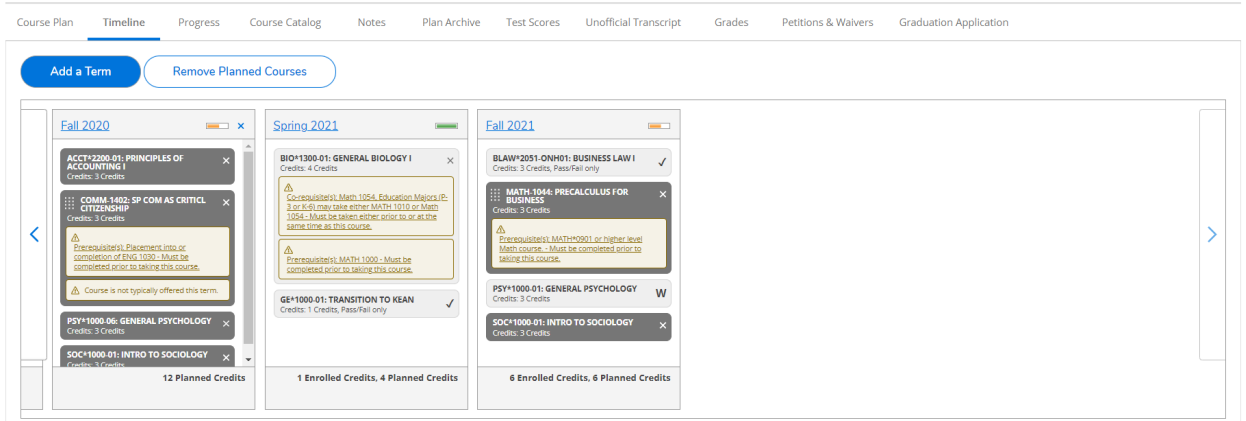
Course Plan Timeline Progress Course Catalog Notes Plan Archive Test Scores Unofficial Transcript Grades Petitions & Waivers Graduation Application

Add a Term Remove Planned Courses

Fall 2020 ×

ACCT*2200-01: PRINCIPLES OF ACCOUNTING I ×
Credits: 3 Credits

COMM-1402: SP COM AS CRITICL CITIZENSHIP ×
Credits: 3 Credits

⚠ Prerequisite(s): Placement into or completion of ENG 1030 - Must be completed prior to taking this course.

⚠ Course is not typically offered this term.

PSY*1000-06: GENERAL PSYCHOLOGY ×
Credits: 3 Credits

SOC*1000-01: INTRO TO SOCIOLOGY ×
Credits: 3 Credits

12 Planned Credits

Spring 2021

BIO*1300-01: GENERAL BIOLOGY I ×
Credits: 4 Credits

⚠ Co-requisite(s): Math 1054. Education Majors (P-3 or K-6) may take either MATH 1010 or Math 1054 - Must be taken either prior to or at the same time as this course.

⚠ Prerequisite(s): MATH 1000 - Must be completed prior to taking this course.

GE*1000-01: TRANSITION TO KEAN ✓
Credits: 1 Credits, Pass/Fail only

1 Enrolled Credits, 4 Planned Credits

Fall 2021

BLAW*2051-ONH01: BUSINESS LAW I ✓
Credits: 3 Credits, Pass/Fail only

MATH-1044: PRECALCULUS FOR BUSINESS ×
Credits: 3 Credits

⚠ Prerequisite(s): MATH*0901 or higher level Math course. - Must be completed prior to taking this course.

PSY*1000-01: GENERAL PSYCHOLOGY W
Credits: 3 Credits

SOC*1000-01: INTRO TO SOCIOLOGY ×
Credits: 3 Credits

6 Enrolled Credits, 6 Planned Credits